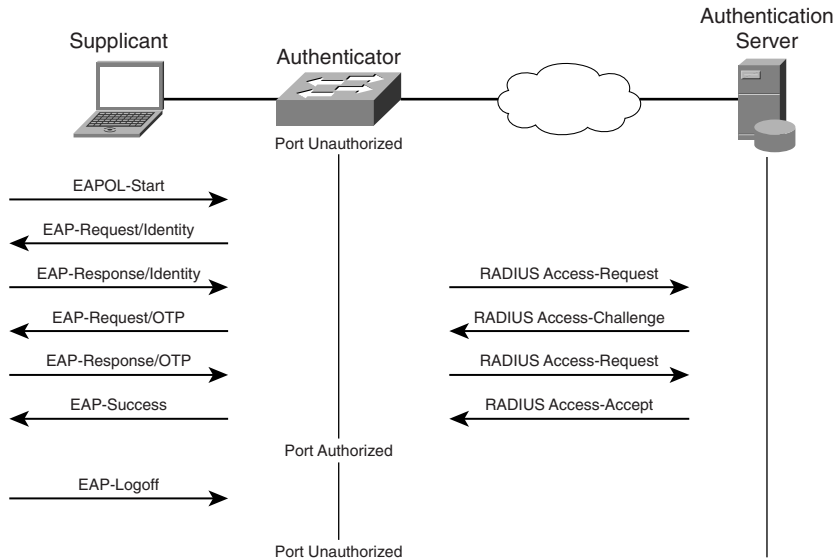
Supplicant

Authenticator

Authentication Server

Port Unauthorized

EAPOL-Start

EAP-Request/Identity

EAP-Response/Identity

RADIUS Access-Request

EAP-Request/OTP

RADIUS Access-Challenge

EAP-Response/OTP

RADIUS Access-Request

EAP-Success

RADIUS Access-Accept

Port Authorized

EAP-Logoff

Port Unauthorized